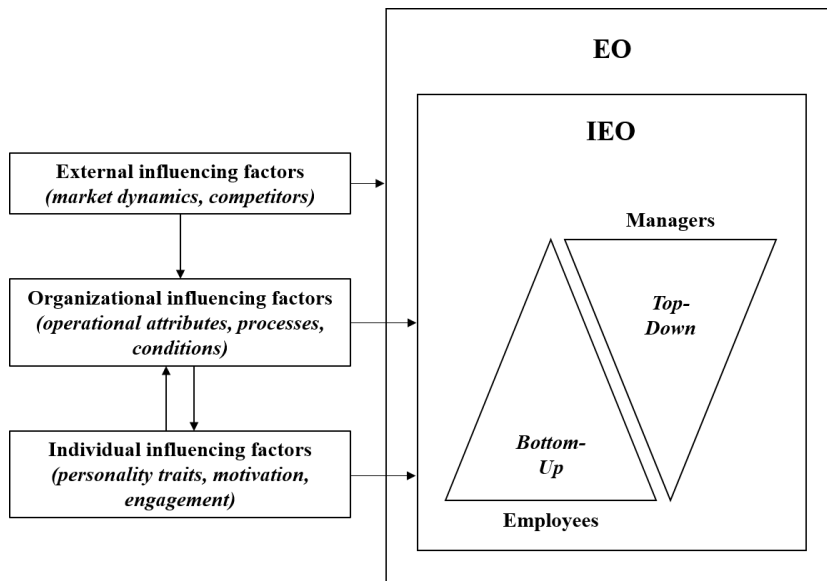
External influencing factors
(market dynamics, competitors)

Organizational influencing factors
(operational attributes, processes, conditions)

Individual influencing factors
(personality traits, motivation, engagement)

EO

IEO

Managers

Top-Down

Bottom-Up

Employees